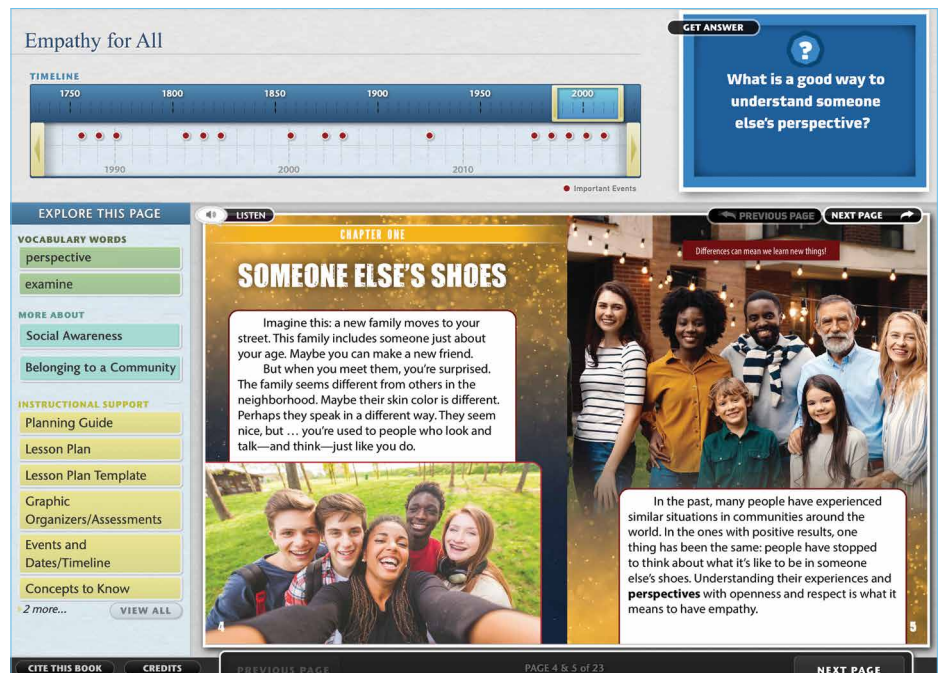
Empathy for All

TIMELINE

1750 1800 1850 1900 1950 2000

1990 2000 2010

Important Events

GET ANSWER

?

What is a good way to understand someone else's perspective?

EXPLORE THIS PAGE

VOCABULARY WORDS

perspective

examine

MORE ABOUT

Social Awareness

Belonging to a Community

INSTRUCTIONAL SUPPORT

Planning Guide

Lesson Plan

Lesson Plan Template

Graphic Organizers/Assessments

Events and Dates/Timeline

Concepts to Know

2 more...

VIEW ALL

LISTEN

PREVIOUS PAGE

NEXT PAGE

CHAPTER ONE

SOMEONE ELSE'S SHOES

Imagine this: a new family moves to your street. This family includes someone just about your age. Maybe you can make a new friend.

But when you meet them, you're surprised. The family seems different from others in the neighborhood. Maybe their skin color is different. Perhaps they speak in a different way. They seem nice, but … you're used to people who look and talk—and think—just like you do.

Differences can mean we learn new things!

In the past, many people have experienced similar situations in communities around the world. In the ones with positive results, one thing has been the same: people have stopped to think about what it's like to be in someone else's shoes. Understanding their experiences and **perspectives** with openness and respect is what it means to have empathy.

4

5

CITE THIS BOOK

CREDITS

PREVIOUS PAGE

PAGE 4 & 5 of 23

NEXT PAGE